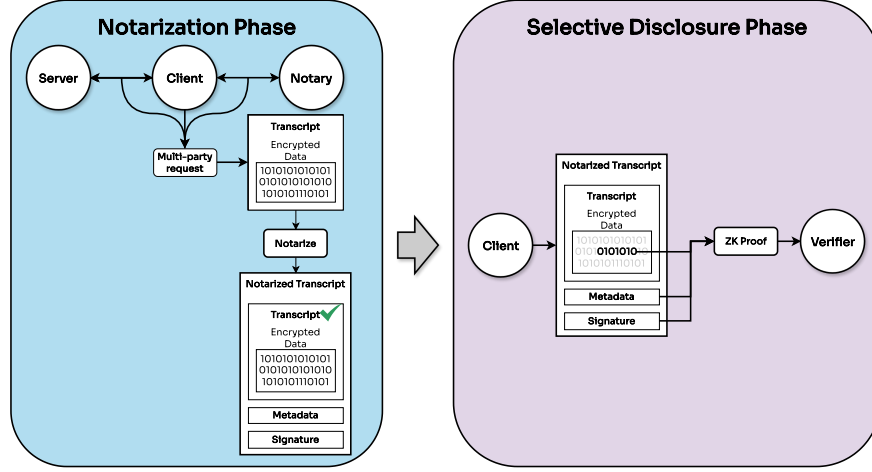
Notarization Phase

Server

Client

Notary

Multi-party request

Transcript

Encrypted Data

1010101010101
0101010101010
1010101110101

Notarize

Notarized Transcript

Transcript

Encrypted Data

1010101010101
0101010101010
1010101110101

Metadata

Signature

Selective Disclosure Phase

Client

Notarized Transcript

Transcript

Encrypted Data

1010101010101
0101010101010
1010101110101

Metadata

Signature

ZK Proof

Verifier